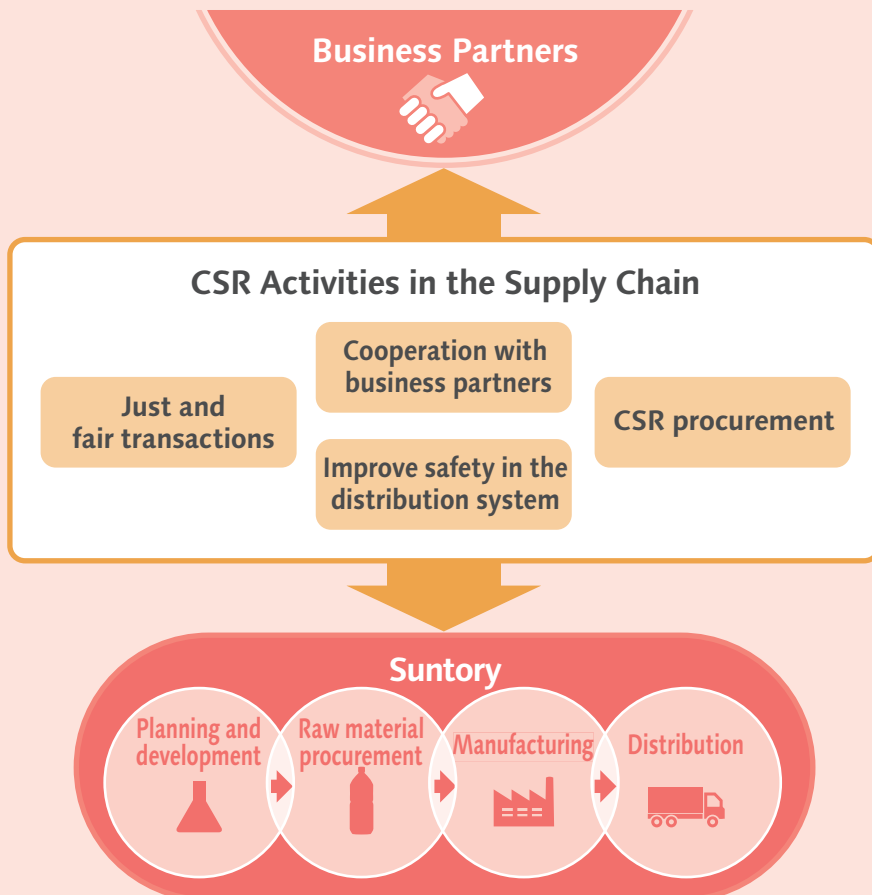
Business Partners

CSR Activities in the Supply Chain

Just and fair transactions

Cooperation with business partners

Improve safety in the distribution system

CSR procurement

Suntory

Planning and development

Raw material procurement

Manufacturing

Distribution